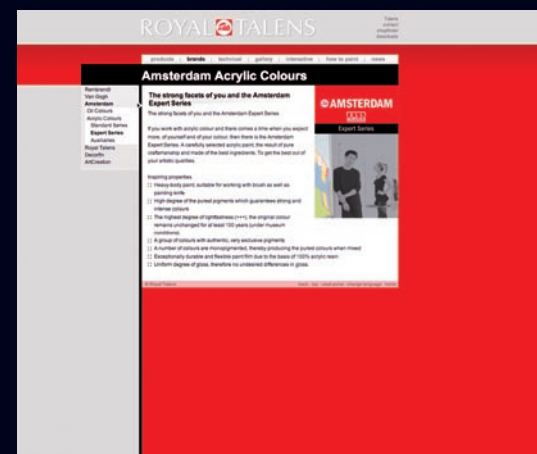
ROYAL TALENS

Talens
contact
shopfinder
downloads

products | brands | technical | gallery | interactive | how to paint | news

Amsterdam Acrylic Colours

Rembrandt
Van Gogh
Amsterdam
Oil Colours
Acrylic Colours
Standard Series
Expert Series
Auxiliaries
Royal Talens
Decorfin
ArtCreation

The strong facets of you and the Amsterdam Expert Series

The strong facets of you and the Amsterdam Expert Series

If you work with acrylic colour and there comes a time when you expect more, of yourself and of your colour, then there is the Amsterdam Expert Series. A carefully selected acrylic paint, the result of pure craftsmanship and made of the best ingredients. To get the best out of your artistic qualities.

AMSTERDAM

Expert Series

Inspiring properties
Heavy-body paint, suitable for working with brush as well as painting knife
High degree of the purest pigments which guarantees strong and intense colours
The highest degree of lightfastness (+++), the original colour remains unchanged for at least 100 years (under museum conditions)
A group of colours with authentic, very exclusive pigments
A number of colours are monopigmented, thereby producing the purest colours when mixed
Exceptionally durable and flexible paint film due to the basis of 100% acrylic resin
Uniform degree of gloss, therefore no undesired differences in gloss.

© Royal Talens

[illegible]